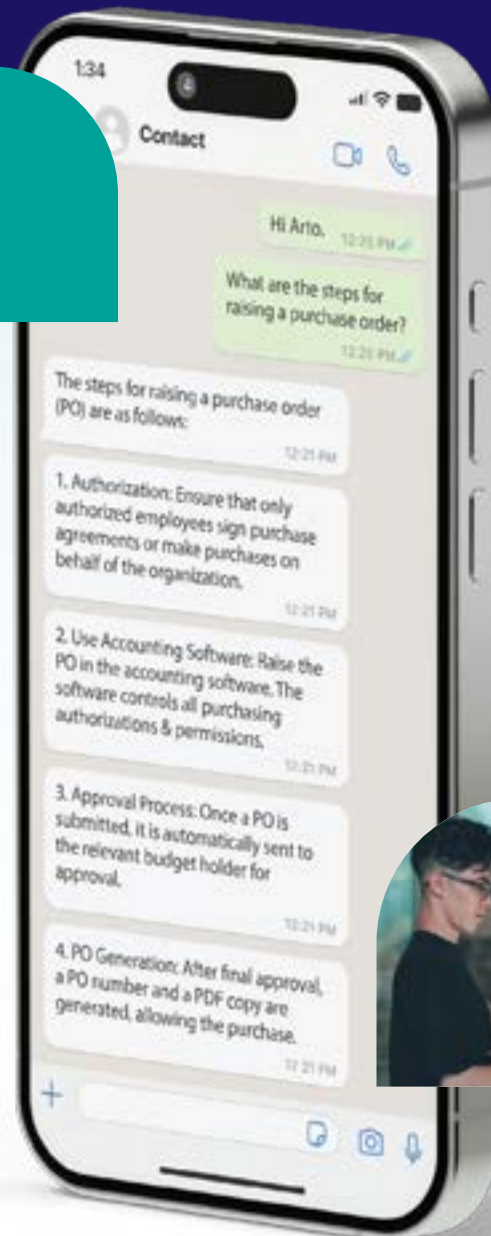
1:34

Contact

Hi Arto. 12:21 PM

What are the steps for raising a purchase order? 12:21 PM

The steps for raising a purchase order (PO) are as follows:

12:21 PM

1. Authorization: Ensure that only authorized employees sign purchase agreements or make purchases on behalf of the organization.

12:21 PM

2. Use Accounting Software: Raise the PO in the accounting software. The software controls all purchasing authorizations & permissions.

12:21 PM

3. Approval Process: Once a PO is submitted, it is automatically sent to the relevant budget holder for approval.

12:21 PM

4. PO Generation: After final approval, a PO number and a PDF copy are generated, allowing the purchase.

12:21 PM

+